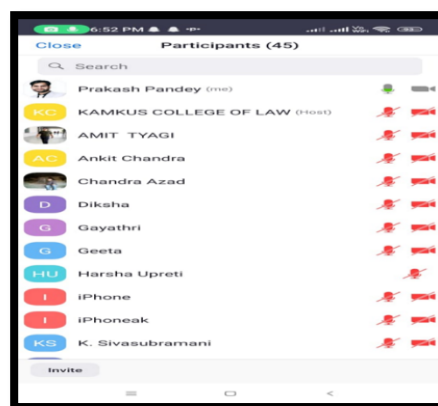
6:52 PM

Close Participants (45)

Search

Prakash Pandey (me)

KC KAMKUS COLLEGE OF LAW (Host)

AMIT TYAGI

AC Ankit Chandra

Chandra Azad

D Diksha

G Gayathri

G Geeta

HU Harsha Upreti

I iPhone

I iPhoneak

KS K. Sivasubramani

Invite